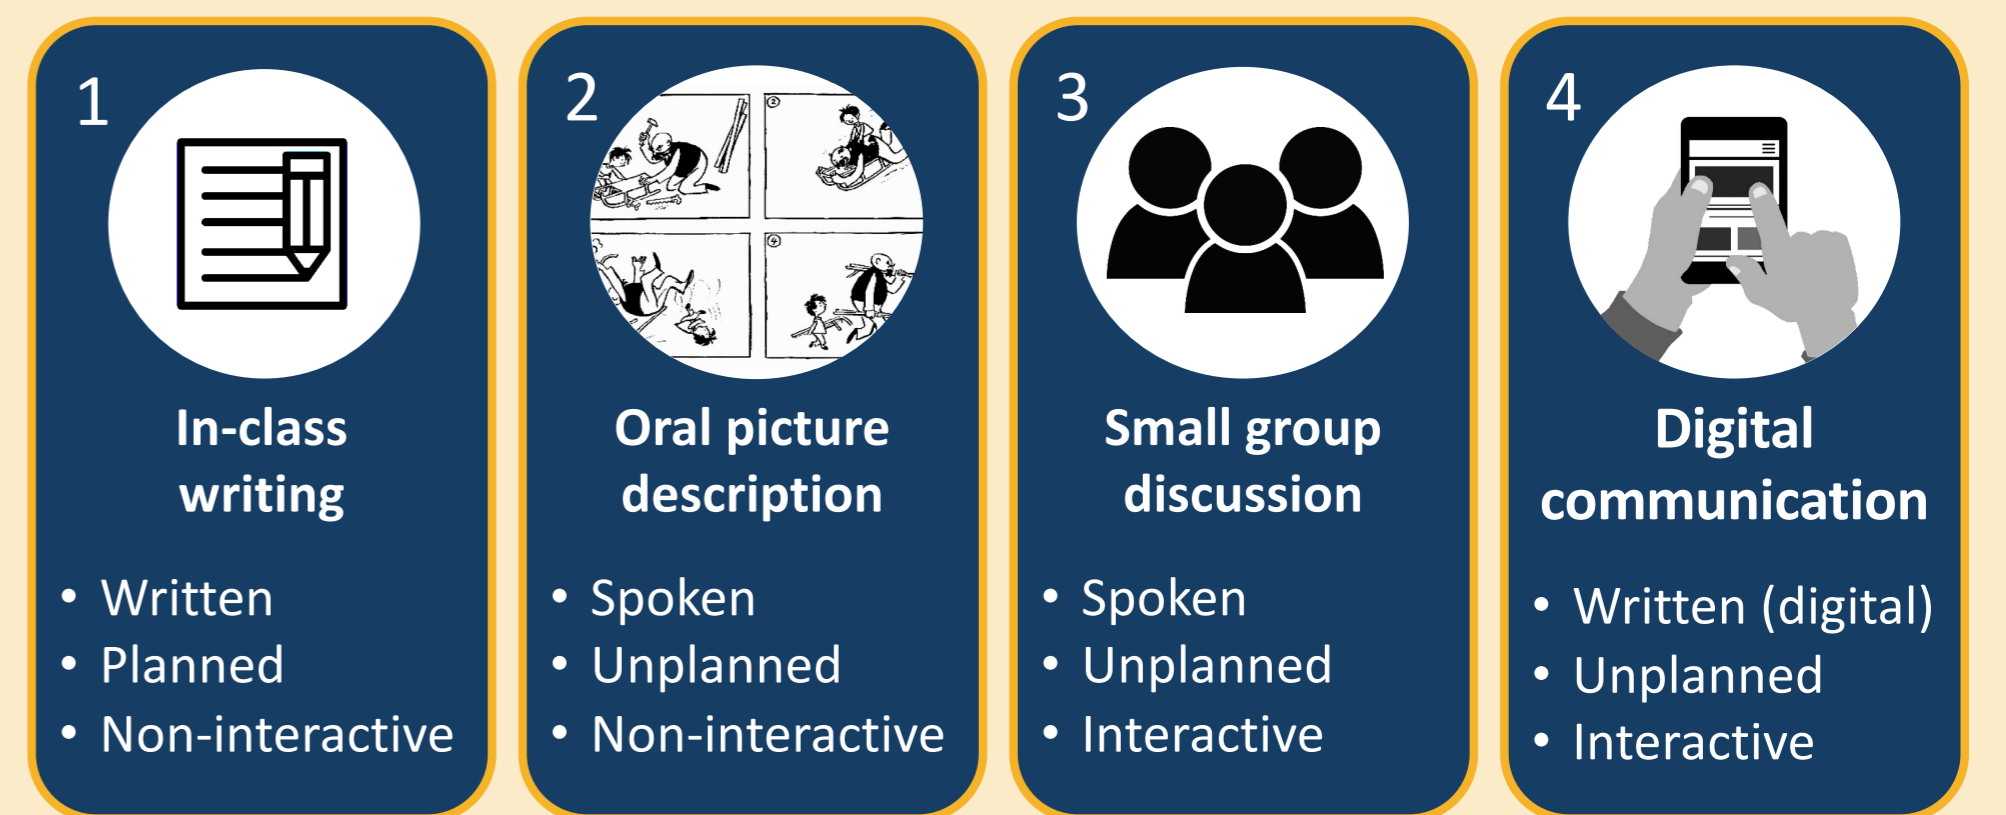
1

In-class writing

- Written
- Planned
- Non-interactive

2

Oral picture description

- Spoken
- Unplanned
- Non-interactive

3

Small group discussion

- Spoken
- Unplanned
- Interactive

4

Digital communication

- Written (digital)
- Unplanned
- Interactive